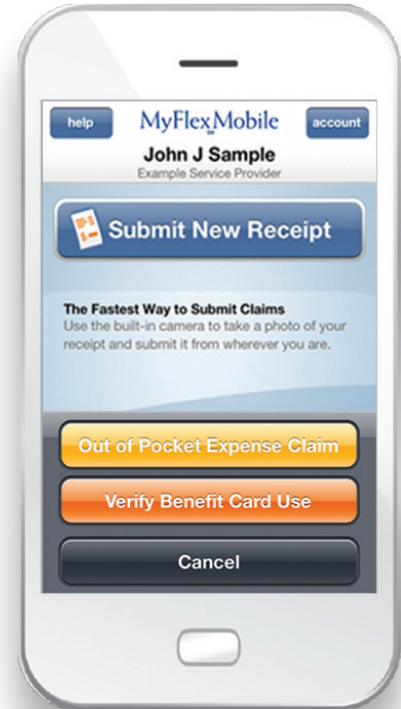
help

MyFlexMobile

account

John J Sample

Example Service Provider

Submit New Receipt

The Fastest Way to Submit Claims

Use the built-in camera to take a photo of your receipt and submit it from wherever you are.

Out of Pocket Expense Claim

Verify Benefit Card Use

Cancel